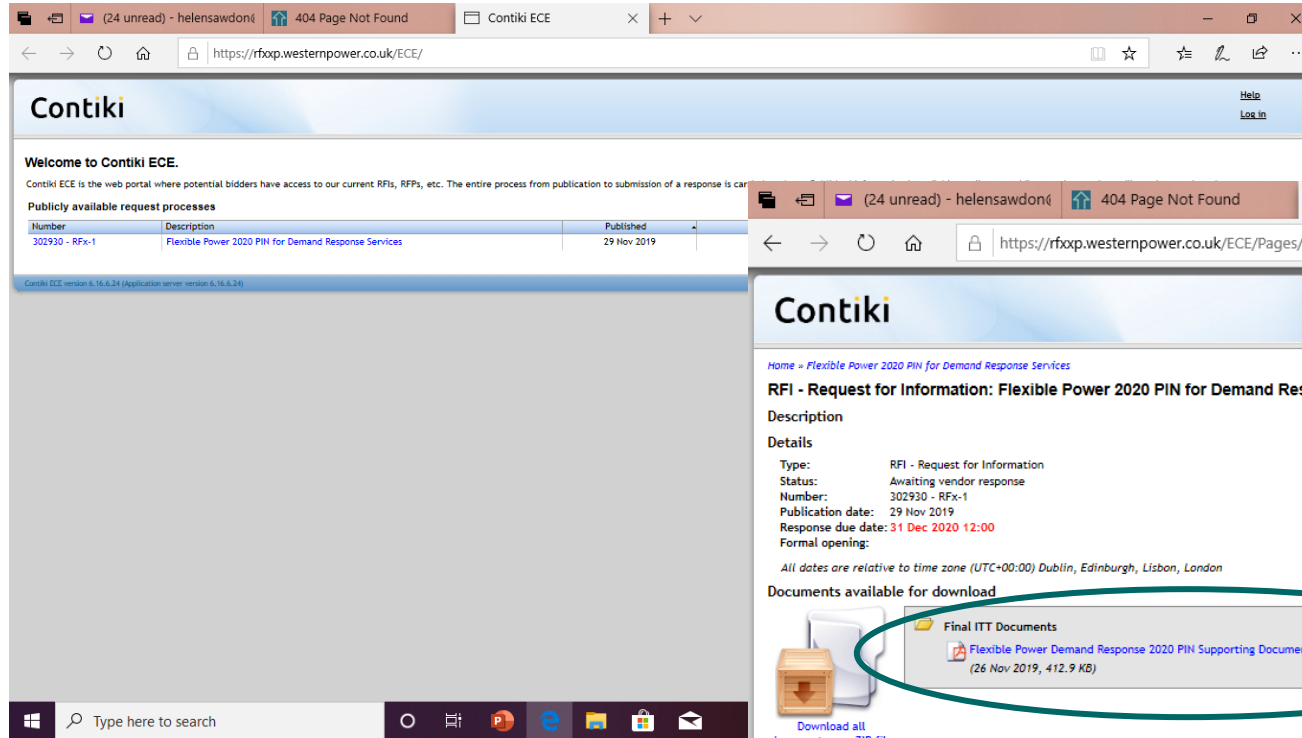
(24 unread) - helensawdon(
404 Page Not Found
Contiki ECE

https://rfxxp.westernpower.co.uk/ECE/

Contiki

Help
Log in

Welcome to Contiki ECE.

Contiki ECE is the web portal where potential bidders have access to our current RFIs, RFPs, etc. The entire process from publication to submission of a response is car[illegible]

Publicly available request processes

| Number | Description | Published |
|---|---|---|
| 302930 - RFx-1 | Flexible Power 2020 PIN for Demand Response Services | 29 Nov 2019 |

Contiki ECE version 6.16.6.24 (Application server version 6.16.6.24)

(24 unread) - helensawdon(
404 Page Not Found

https://rfxxp.westernpower.co.uk/ECE/Pages/

Contiki

Home » Flexible Power 2020 PIN for Demand Response Services

RFI - Request for Information: Flexible Power 2020 PIN for Demand Res

Description

Details

Type: RFI - Request for Information
Status: Awaiting vendor response
Number: 302930 - RFx-1
Publication date: 29 Nov 2019
Response due date: 31 Dec 2020 12:00
Formal opening:

All dates are relative to time zone (UTC+00:00) Dublin, Edinburgh, Lisbon, London

Documents available for download

Final ITT Documents
Flexible Power Demand Response 2020 PIN Supporting Docume
(26 Nov 2019, 412.9 KB)

Download all

Type here to search